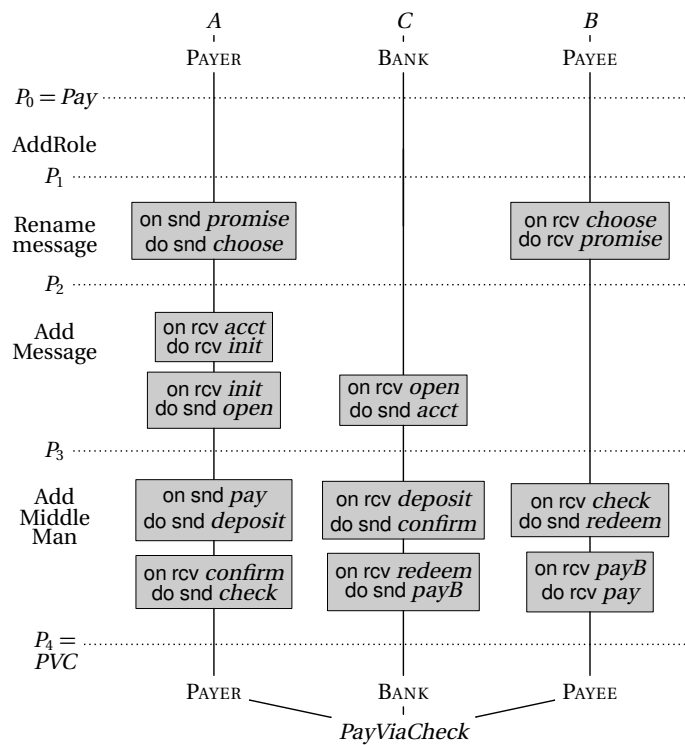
$A$ PAYER
$C$ BANK
$B$ PAYEE

$P_0 = Pay$

AddRole

$P_1$

Rename message

on snd *promise* do snd *choose*

on rcv *choose* do rcv *promise*

$P_2$

Add Message

on rcv *acct* do rcv *init*

on rcv *init* do snd *open*

on rcv *open* do snd *acct*

$P_3$

Add Middle Man

on snd *pay* do snd *deposit*

on rcv *deposit* do snd *confirm*

on rcv *check* do snd *redeem*

on rcv *confirm* do snd *check*

on rcv *redeem* do snd *payB*

on rcv *payB* do rcv *pay*

$P_4 =$ *PVC*

PAYER
BANK
PAYEE

*PayViaCheck*